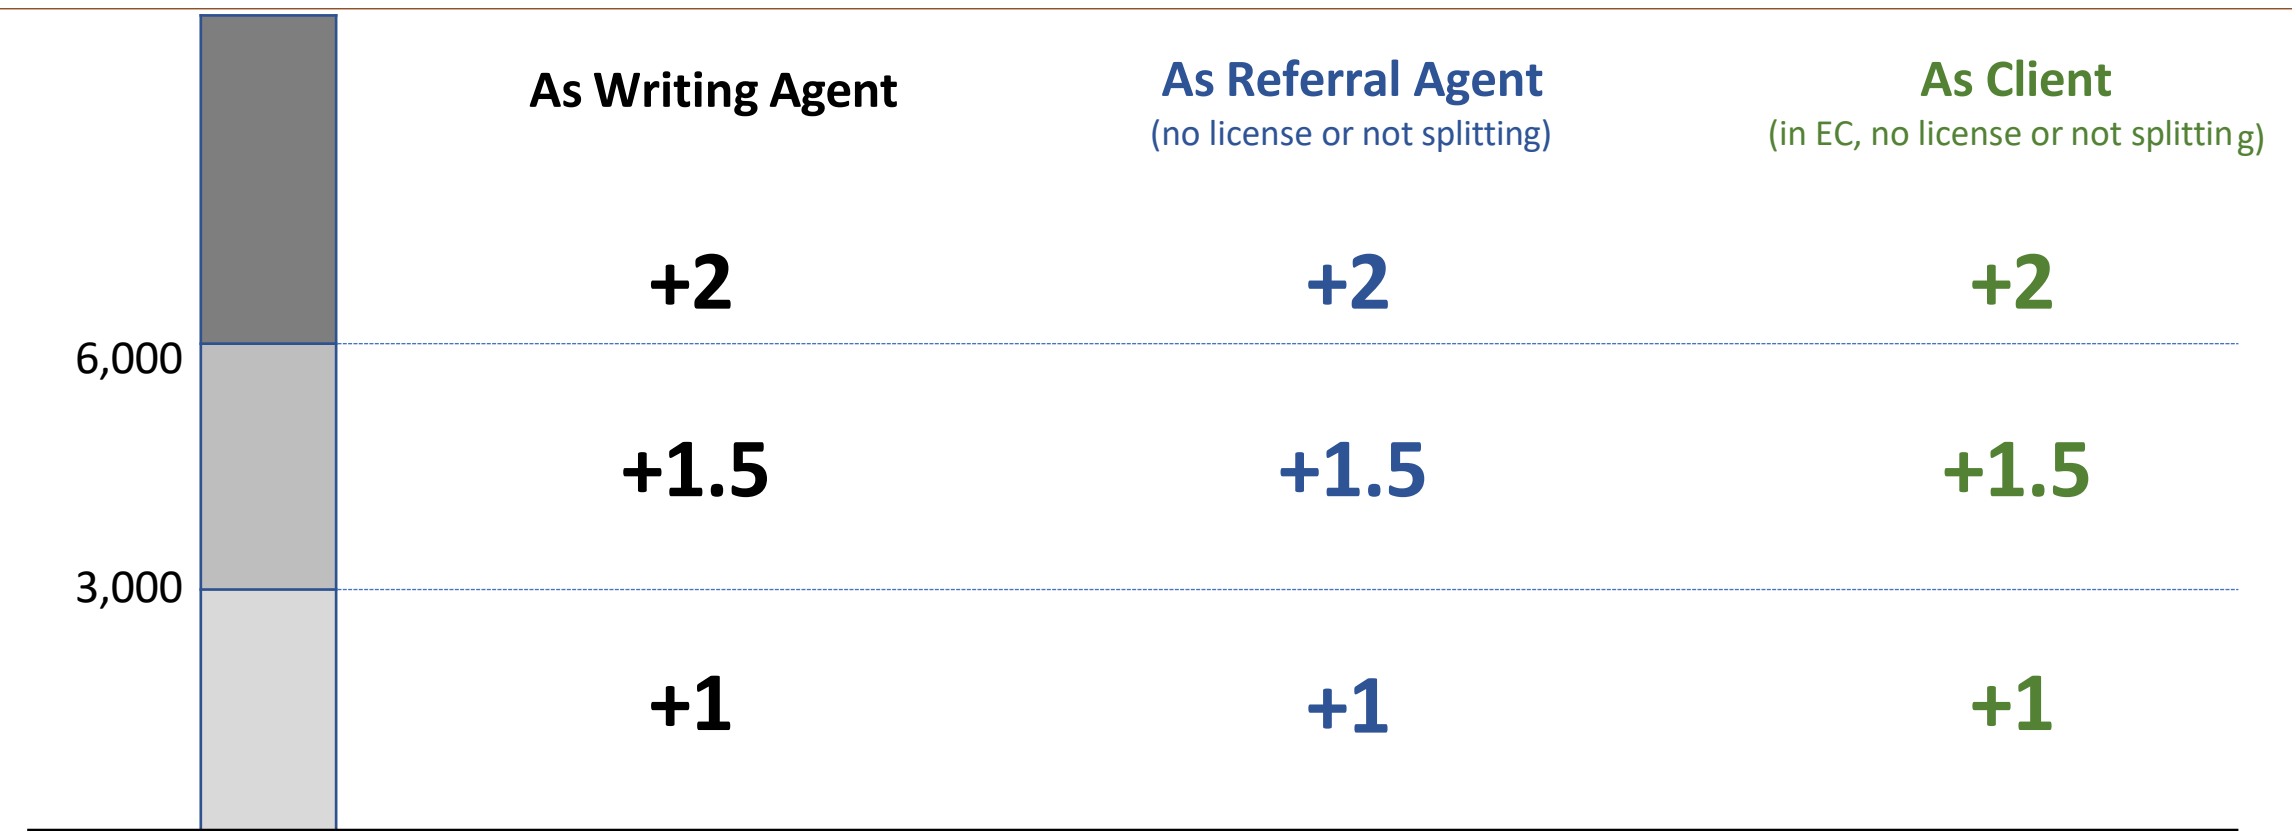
| | As Writing Agent | As Referral Agent (no license or not splitting) | As Client (in EC, no license or not splitting) |
|---|---|---|---|
| | +2 | +2 | +2 |
| 6,000 | | | |
| | +1.5 | +1.5 | +1.5 |
| 3,000 | | | |
| | +1 | +1 | +1 |